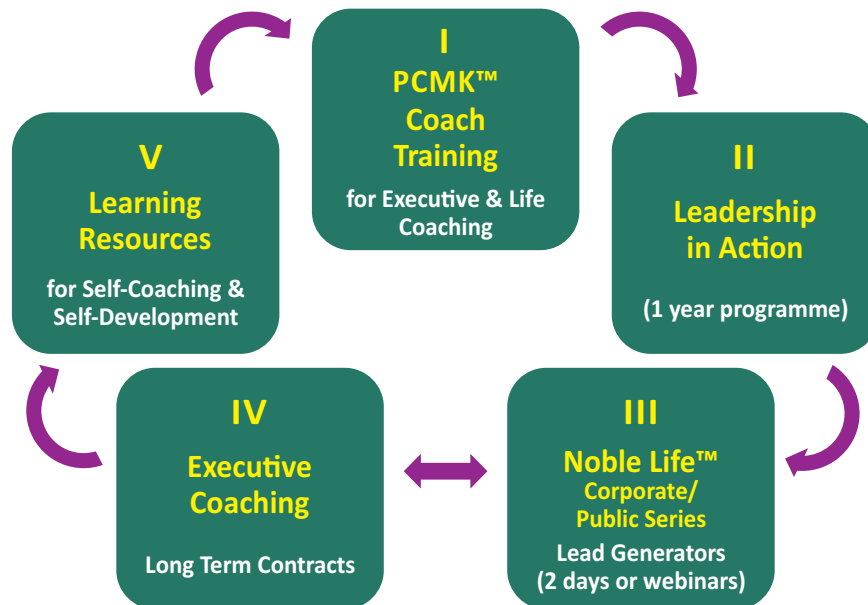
I
PCMK™
Coach
Training

for Executive & Life Coaching

II
Leadership in Action

(1 year programme)

III
Noble Life™
Corporate/
Public Series

Lead Generators
(2 days or webinars)

IV
Executive Coaching

Long Term Contracts

V
Learning Resources

for Self-Coaching & Self-Development